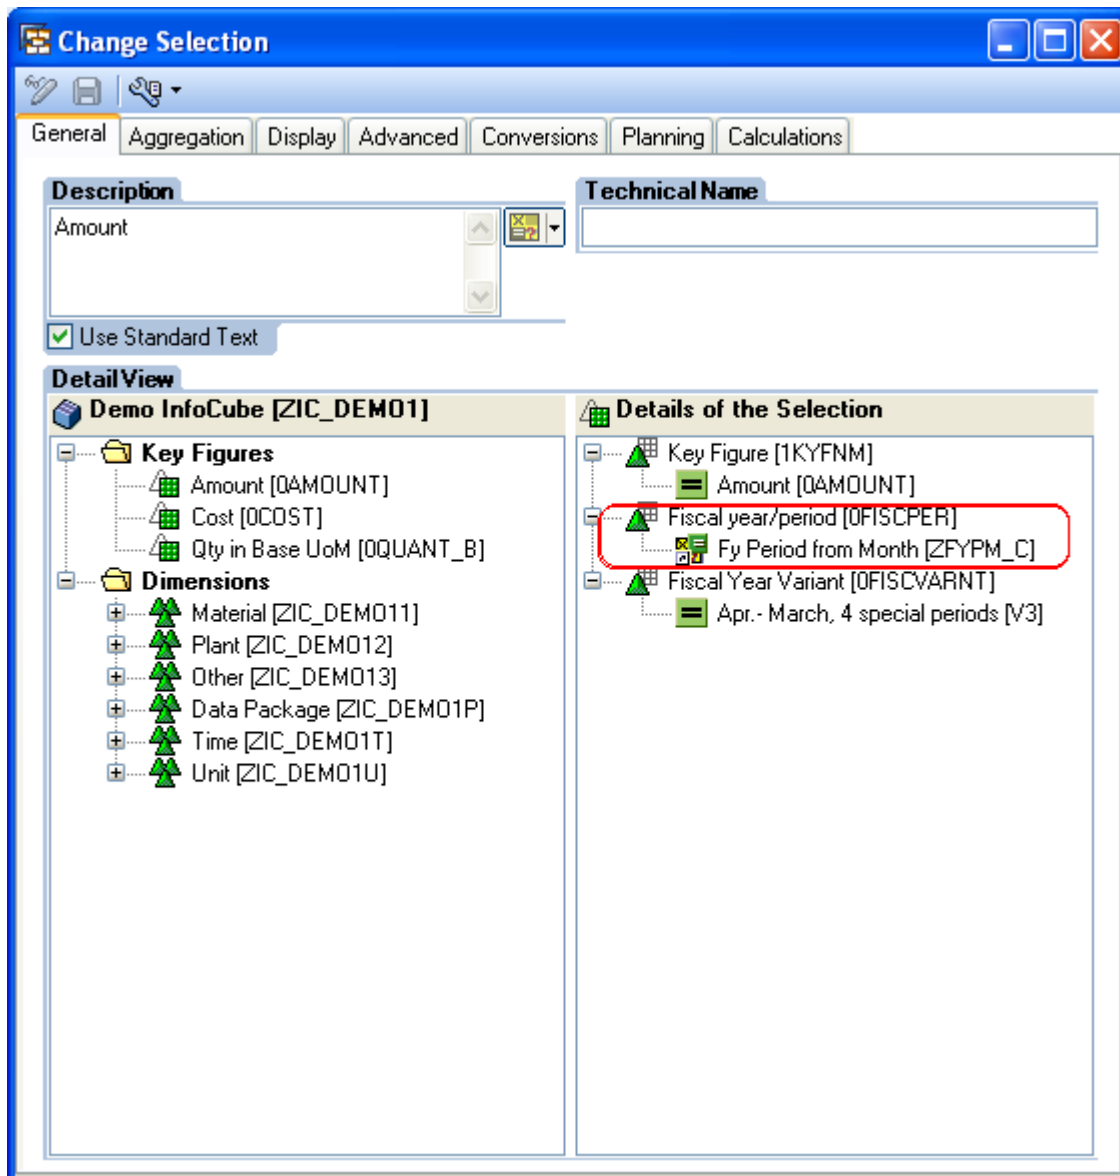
Change Selection

General | Aggregation | Display | Advanced | Conversions | Planning | Calculations

Description
Amount

Technical Name

Use Standard Text

Detail View

Demo InfoCube [ZIC_DEMO1]
Key Figures
Amount [0AMOUNT]
Cost [0COST]
Qty in Base UoM [0QUANT_B]
Dimensions
Material [ZIC_DEMO11]
Plant [ZIC_DEMO12]
Other [ZIC_DEMO13]
Data Package [ZIC_DEMO1P]
Time [ZIC_DEMO1T]
Unit [ZIC_DEMO1U]

Details of the Selection
Key Figure [1KYFNM]
Amount [0AMOUNT]
Fiscal year/period [0FISCPER]
Fy Period from Month [ZFYPM_C]
Fiscal Year Variant [0FISCVARNT]
Apr.- March, 4 special periods [V3]